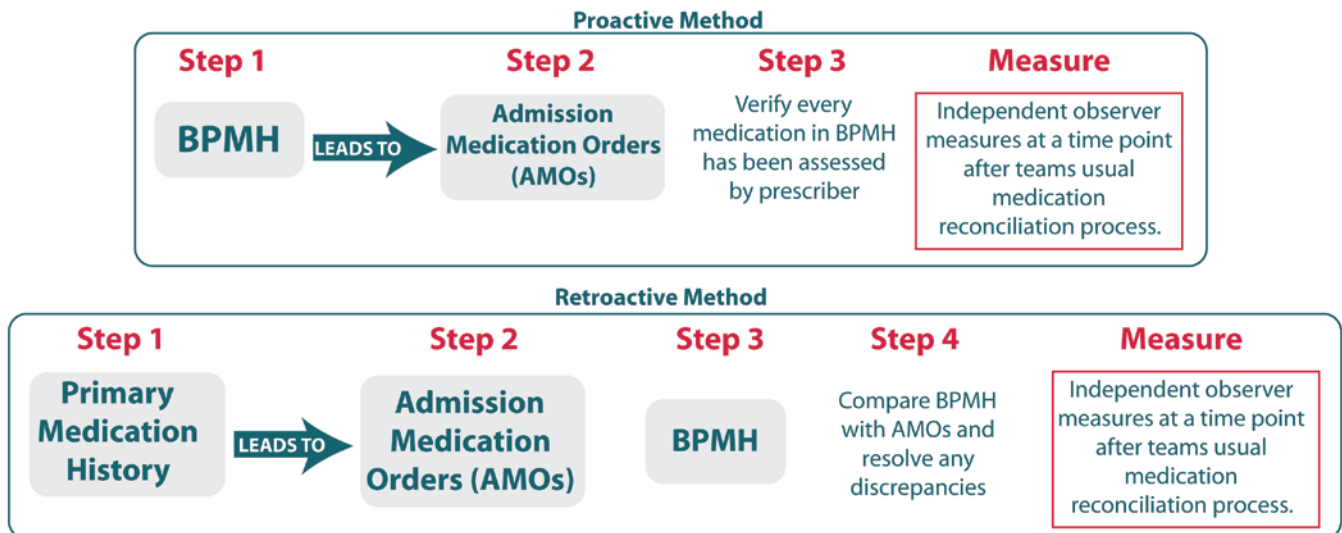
Proactive Method

Step 1

BPMH

LEADS TO

Step 2

Admission Medication Orders (AMOs)

Step 3

Verify every medication in BPMH has been assessed by prescriber

Measure

Independent observer measures at a time point after teams usual medication reconciliation process.

Retroactive Method

Step 1

Primary Medication History

LEADS TO

Step 2

Admission Medication Orders (AMOs)

Step 3

BPMH

Step 4

Compare BPMH with AMOs and resolve any discrepancies

Measure

Independent observer measures at a time point after teams usual medication reconciliation process.